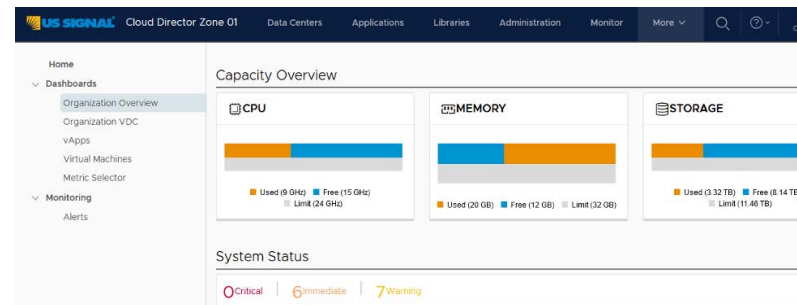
US SIGNAL Cloud Director Zone 01 Data Centers Applications Libraries Administration Monitor More

Home
Dashboards
Organization Overview
Organization VDC
vApps
Virtual Machines
Metric Selector
Monitoring
Alerts

Capacity Overview

CPU
Used (9 GHz) Free (15 GHz)
Limit (24 GHz)

MEMORY
Used (20 GB) Free (12 GB) Limit (32 GB)

STORAGE
Used (3.32 TB) Free (8.14 TB)
Limit (11.46 TB)

System Status

0 Critical 6 Immediate 7 Warning